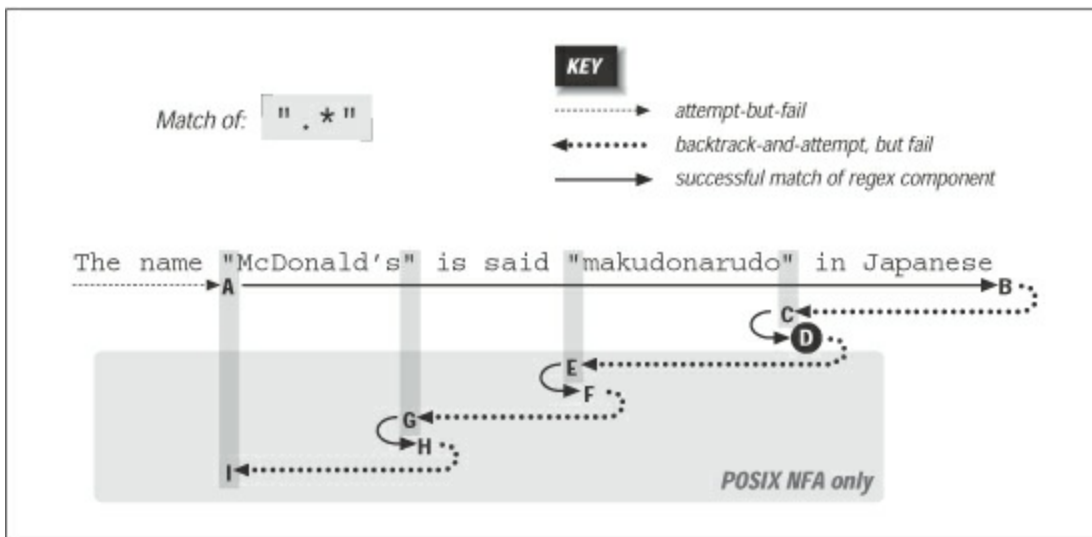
KEY

Match of: ".*"

attempt-but-fail

backtrack-and-attempt, but fail

successful match of regex component

The name "McDonald's" is said "makudonarudo" in Japanese

A

B

C

D

E

F

G

H

I

POSIX NFA only